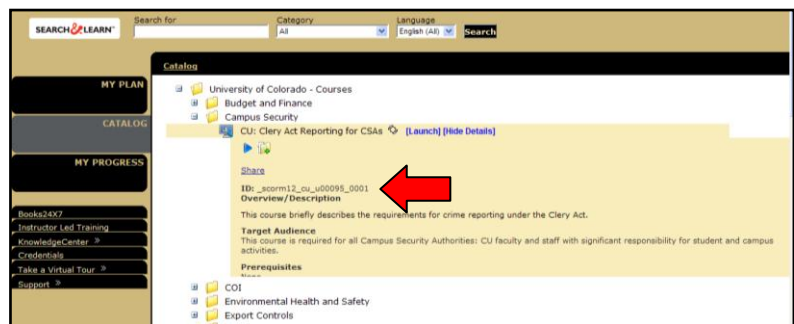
SEARCH&LEARN

Search for

Category
All

Language
English (All)

Search

Catalog

MY PLAN

CATALOG

MY PROGRESS

Books24X7
Instructor Led Training
KnowledgeCenter »
Credentials
Take a Virtual Tour »
Support »

University of Colorado - Courses
Budget and Finance
Campus Security
CU: Clery Act Reporting for CSAs [Launch] [Hide Details]

Share

ID: _scorm12_cu_u00095_0001
Overview/Description
This course briefly describes the requirements for crime reporting under the Clery Act.

Target Audience
This course is required for all Campus Security Authorities: CU faculty and staff with significant responsibility for student and campus activities.

Prerequisites
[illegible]

COI
Environmental Health and Safety
Export Controls